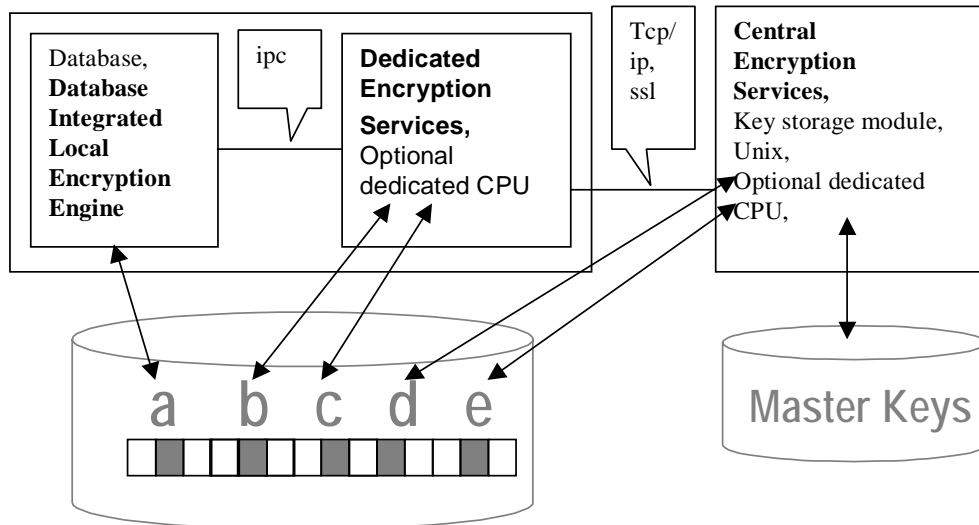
Database, **Database Integrated Local Encryption Engine**

ipc

**Dedicated Encryption Services,** Optional dedicated CPU

Tcp/ ip, ssl

**Central Encryption Services,** Key storage module, Unix, Optional dedicated CPU,

a b c d e

Master Keys